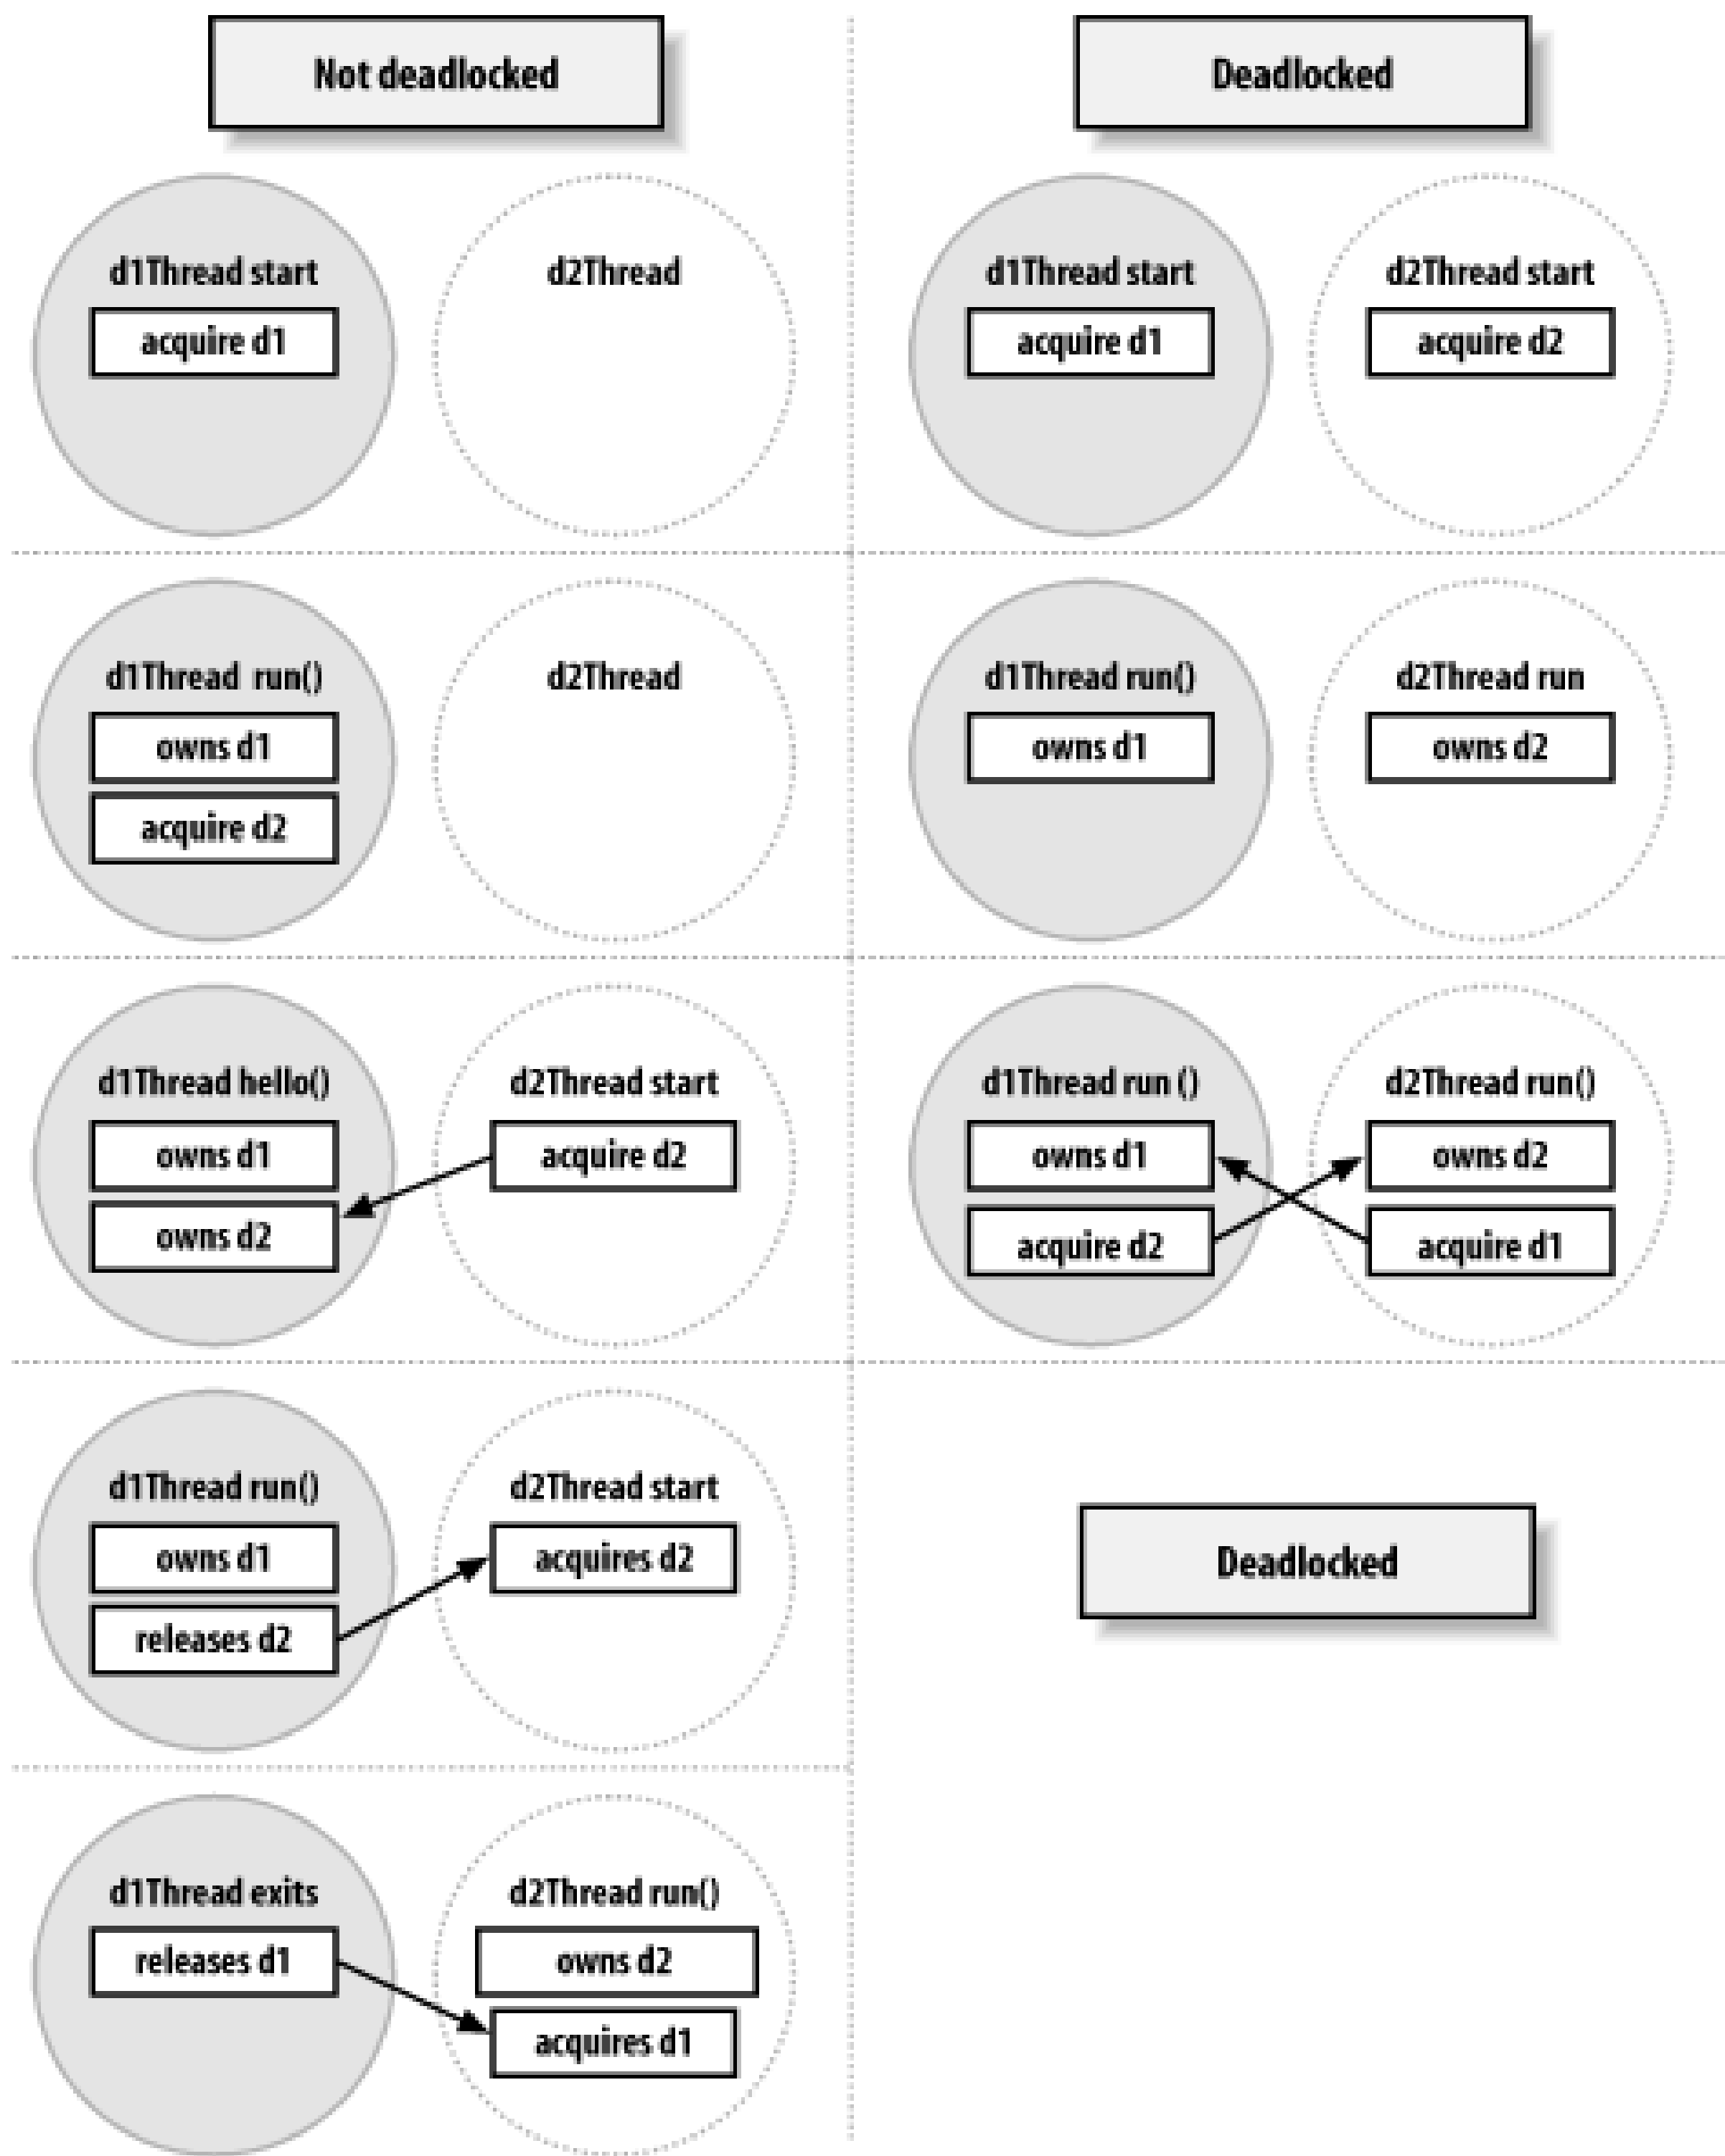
Not deadlocked

d1Thread start
acquire d1

d2Thread

d1Thread run()
owns d1
acquire d2

d2Thread

d1Thread hello()
owns d1
owns d2

d2Thread start
acquire d2

d1Thread run()
owns d1
releases d2

d2Thread start
acquires d2

d1Thread exits
releases d1

d2Thread run()
owns d2
acquires d1

Deadlocked

d1Thread start
acquire d1

d2Thread start
acquire d2

d1Thread run()
owns d1

d2Thread run
owns d2

d1Thread run ()
owns d1
acquire d2

d2Thread run()
owns d2
acquire d1

Deadlocked